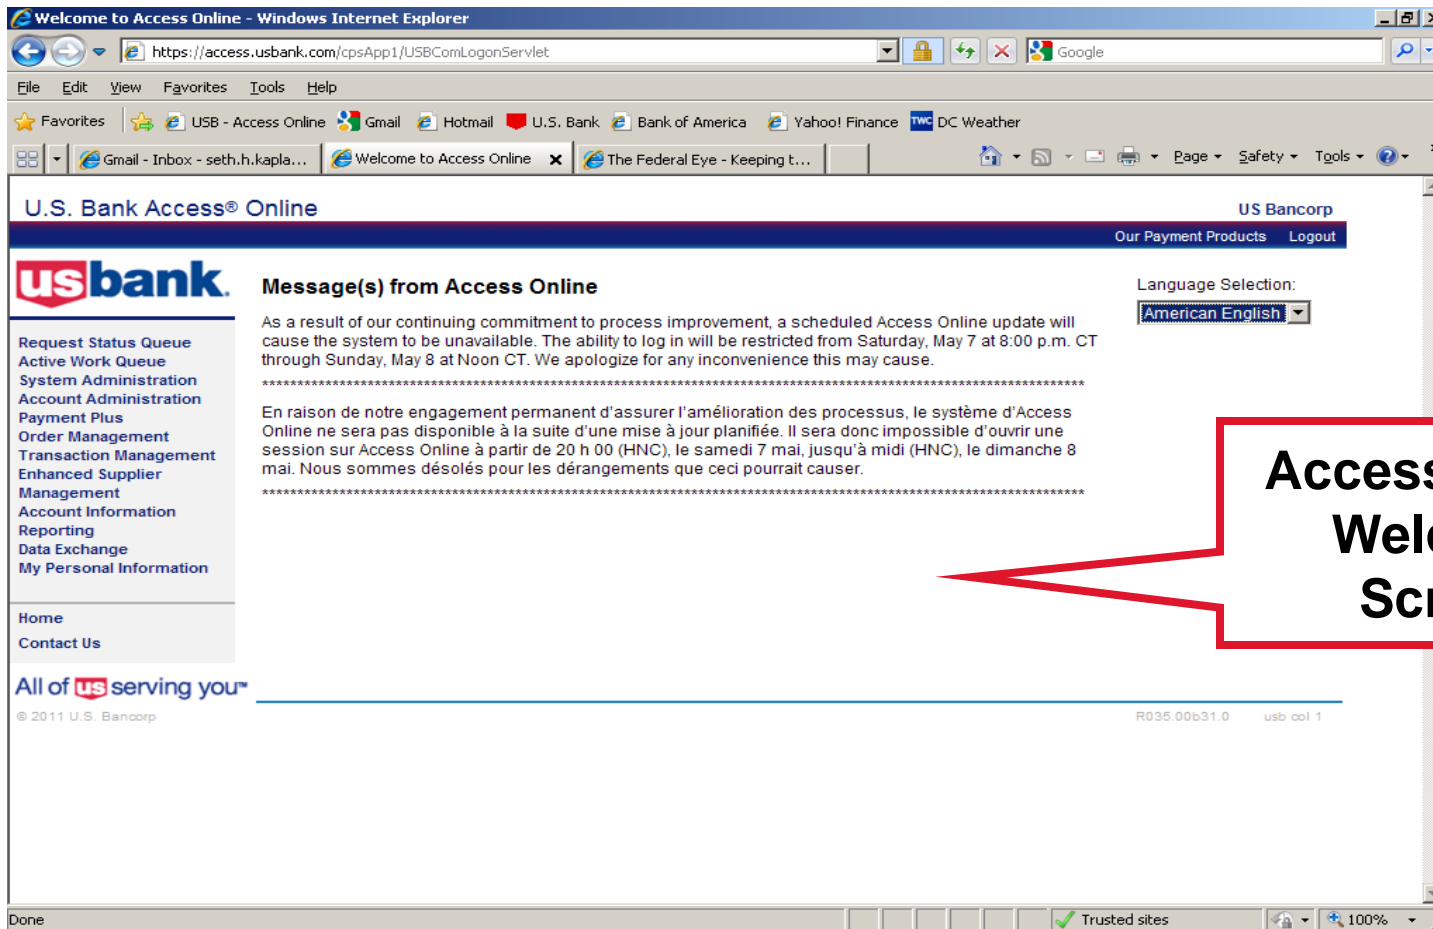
Welcome to Access Online - Windows Internet Explorer

https://access.usbank.com/cpsApp1/USBComLogonServlet

Google

File Edit View Favorites Tools Help

Favorites | USB - Access Online | Gmail | Hotmail | U.S. Bank | Bank of America | Yahoo! Finance | TWC DC Weather

Gmail - Inbox - seth.h.kapla... | Welcome to Access Online | The Federal Eye - Keeping t...

Page ▾ Safety ▾ Tools ▾

U.S. Bank Access® Online

US Bancorp

Our Payment Products Logout

usbank.

Request Status Queue
Active Work Queue
System Administration
Account Administration
Payment Plus
Order Management
Transaction Management
Enhanced Supplier Management
Account Information
Reporting
Data Exchange
My Personal Information

Home
Contact Us

Message(s) from Access Online

As a result of our continuing commitment to process improvement, a scheduled Access Online update will cause the system to be unavailable. The ability to log in will be restricted from Saturday, May 7 at 8:00 p.m. CT through Sunday, May 8 at Noon CT. We apologize for any inconvenience this may cause.

********************************************************************************************************

En raison de notre engagement permanent d'assurer l'amélioration des processus, le système d'Access Online ne sera pas disponible à la suite d'une mise à jour planifiée. Il sera donc impossible d'ouvrir une session sur Access Online à partir de 20 h 00 (HNC), le samedi 7 mai, jusqu'à midi (HNC), le dimanche 8 mai. Nous sommes désolés pour les dérangements que ceci pourrait causer.

********************************************************************************************************

Language Selection:
American English

Access
Welc
Scr

All of us serving you™

© 2011 U.S. Bancorp

R035.00b31.0 usb col 1

Done

Trusted sites

100%